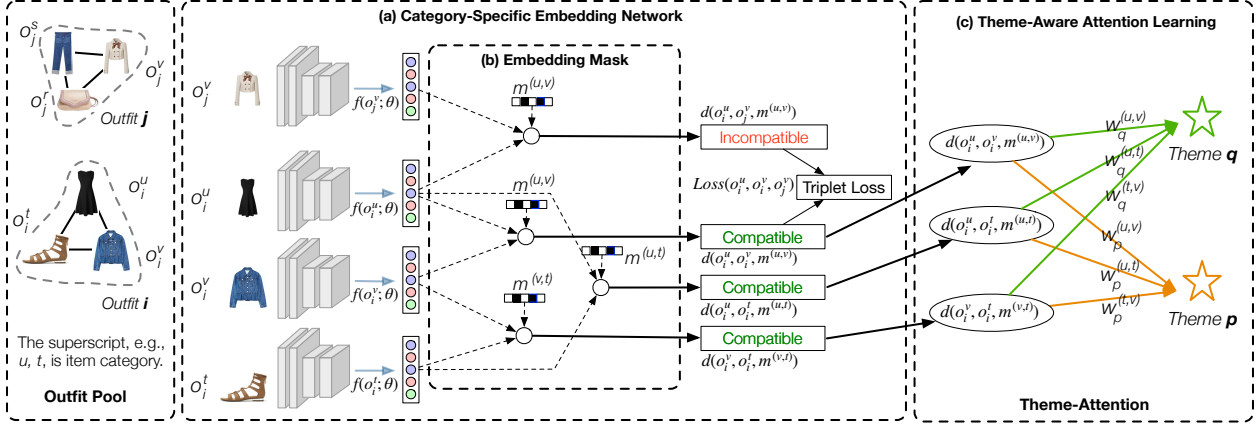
$o_j^s$

$o_j^v$

$o_j^r$

Outfit $\boldsymbol{j}$

$o_i^u$

$o_i^t$

$o_i^v$

Outfit $\boldsymbol{i}$

The superscript, e.g., $u$, $t$, is item category.

Outfit Pool

(a) Category-Specific Embedding Network

(b) Embedding Mask

$o_j^v$

$o_i^u$

$o_i^v$

$o_i^t$

$f(o_j^v;\theta)$

$f(o_i^u;\theta)$

$f(o_i^v;\theta)$

$f(o_i^t;\theta)$

$m^{(u,v)}$

$m^{(u,v)}$

$m^{(u,t)}$

$m^{(v,t)}$

$d(o_i^u, o_j^v, m^{(u,v)})$

Incompatible

$Loss(o_i^u, o_i^v, o_j^v)$

Triplet Loss

Compatible

$d(o_i^u, o_i^v, m^{(u,v)})$

Compatible

$d(o_i^u, o_i^t, m^{(u,t)})$

Compatible

$d(o_i^v, o_i^t, m^{(v,t)})$

(c) Theme-Aware Attention Learning

$d(o_i^u, o_i^v, m^{(u,v)})$

$d(o_i^u, o_i^t, m^{(u,t)})$

$d(o_i^v, o_i^t, m^{(v,t)})$

$w_q^{(u,v)}$

$w_q^{(u,t)}$

$w_q^{(t,v)}$

$w_p^{(u,v)}$

$w_p^{(u,t)}$

$w_p^{(t,v)}$

Theme $\boldsymbol{q}$

Theme $\boldsymbol{p}$

Theme-Attention